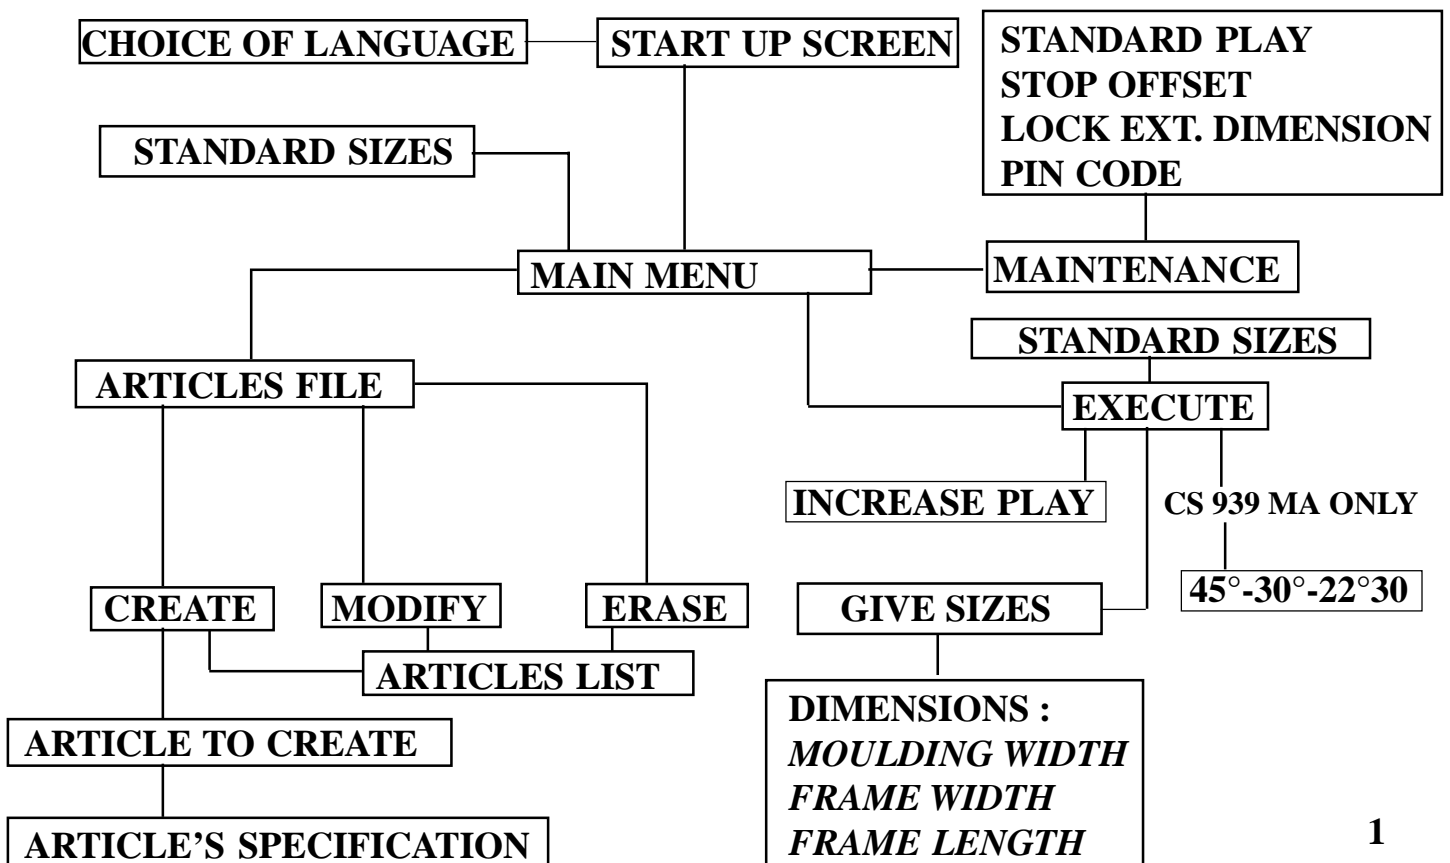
CHOICE OF LANGUAGE
START UP SCREEN
STANDARD PLAY
STOP OFFSET
LOCK EXT. DIMENSION
PIN CODE
STANDARD SIZES
MAIN MENU
MAINTENANCE
STANDARD SIZES
ARTICLES FILE
EXECUTE
INCREASE PLAY
CS 939 MA ONLY
CREATE
MODIFY
ERASE
GIVE SIZES
45°-30°-22°30
ARTICLES LIST
DIMENSIONS :
*MOULDING WIDTH*
*FRAME WIDTH*
*FRAME LENGTH*
ARTICLE TO CREATE
ARTICLE'S SPECIFICATION
1